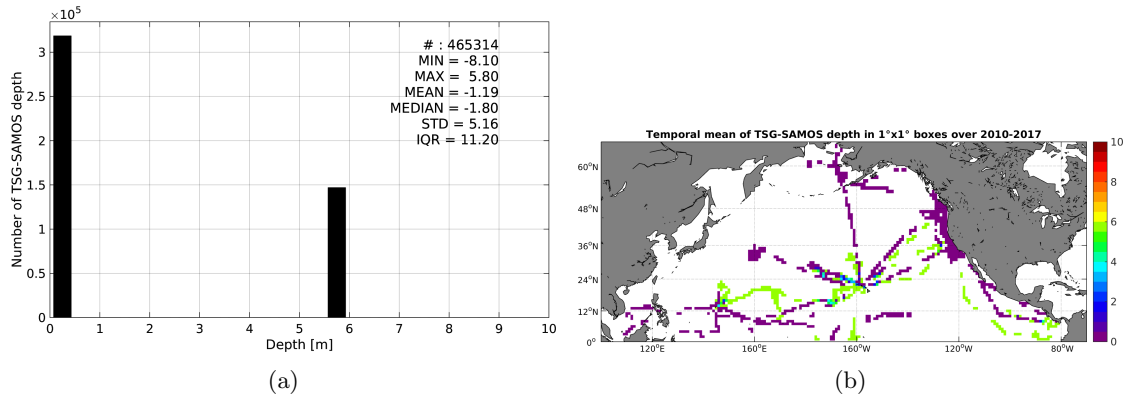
$\times10^5$

Number of TSG-SAMOS depth

3
2.5
2
1.5
1
0.5
0

# : 465314
MIN = -8.10
MAX = 5.80
MEAN = -1.19
MEDIAN = -1.80
STD = 5.16
IQR = 11.20

0 1 2 3 4 5 6 7 8 9 10

Depth [m]

(a)

Temporal mean of TSG-SAMOS depth in 1°x1° boxes over 2010-2017

60°N
48°N
36°N
24°N
12°N
0°

120°E 160°E 160°W 120°W 80°W

10
8
6
4
2
0

(b)